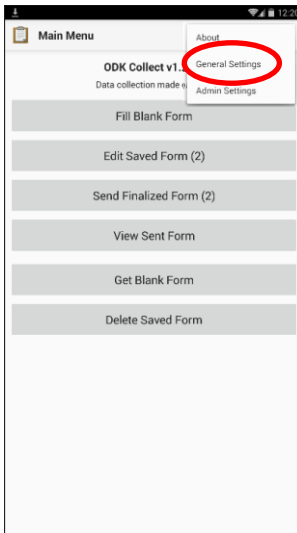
12:20

Main Menu

About

General Settings

Admin Settings

ODK Collect v1.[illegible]

Data collection made e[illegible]

Fill Blank Form

Edit Saved Form (2)

Send Finalized Form (2)

View Sent Form

Get Blank Form

Delete Saved Form